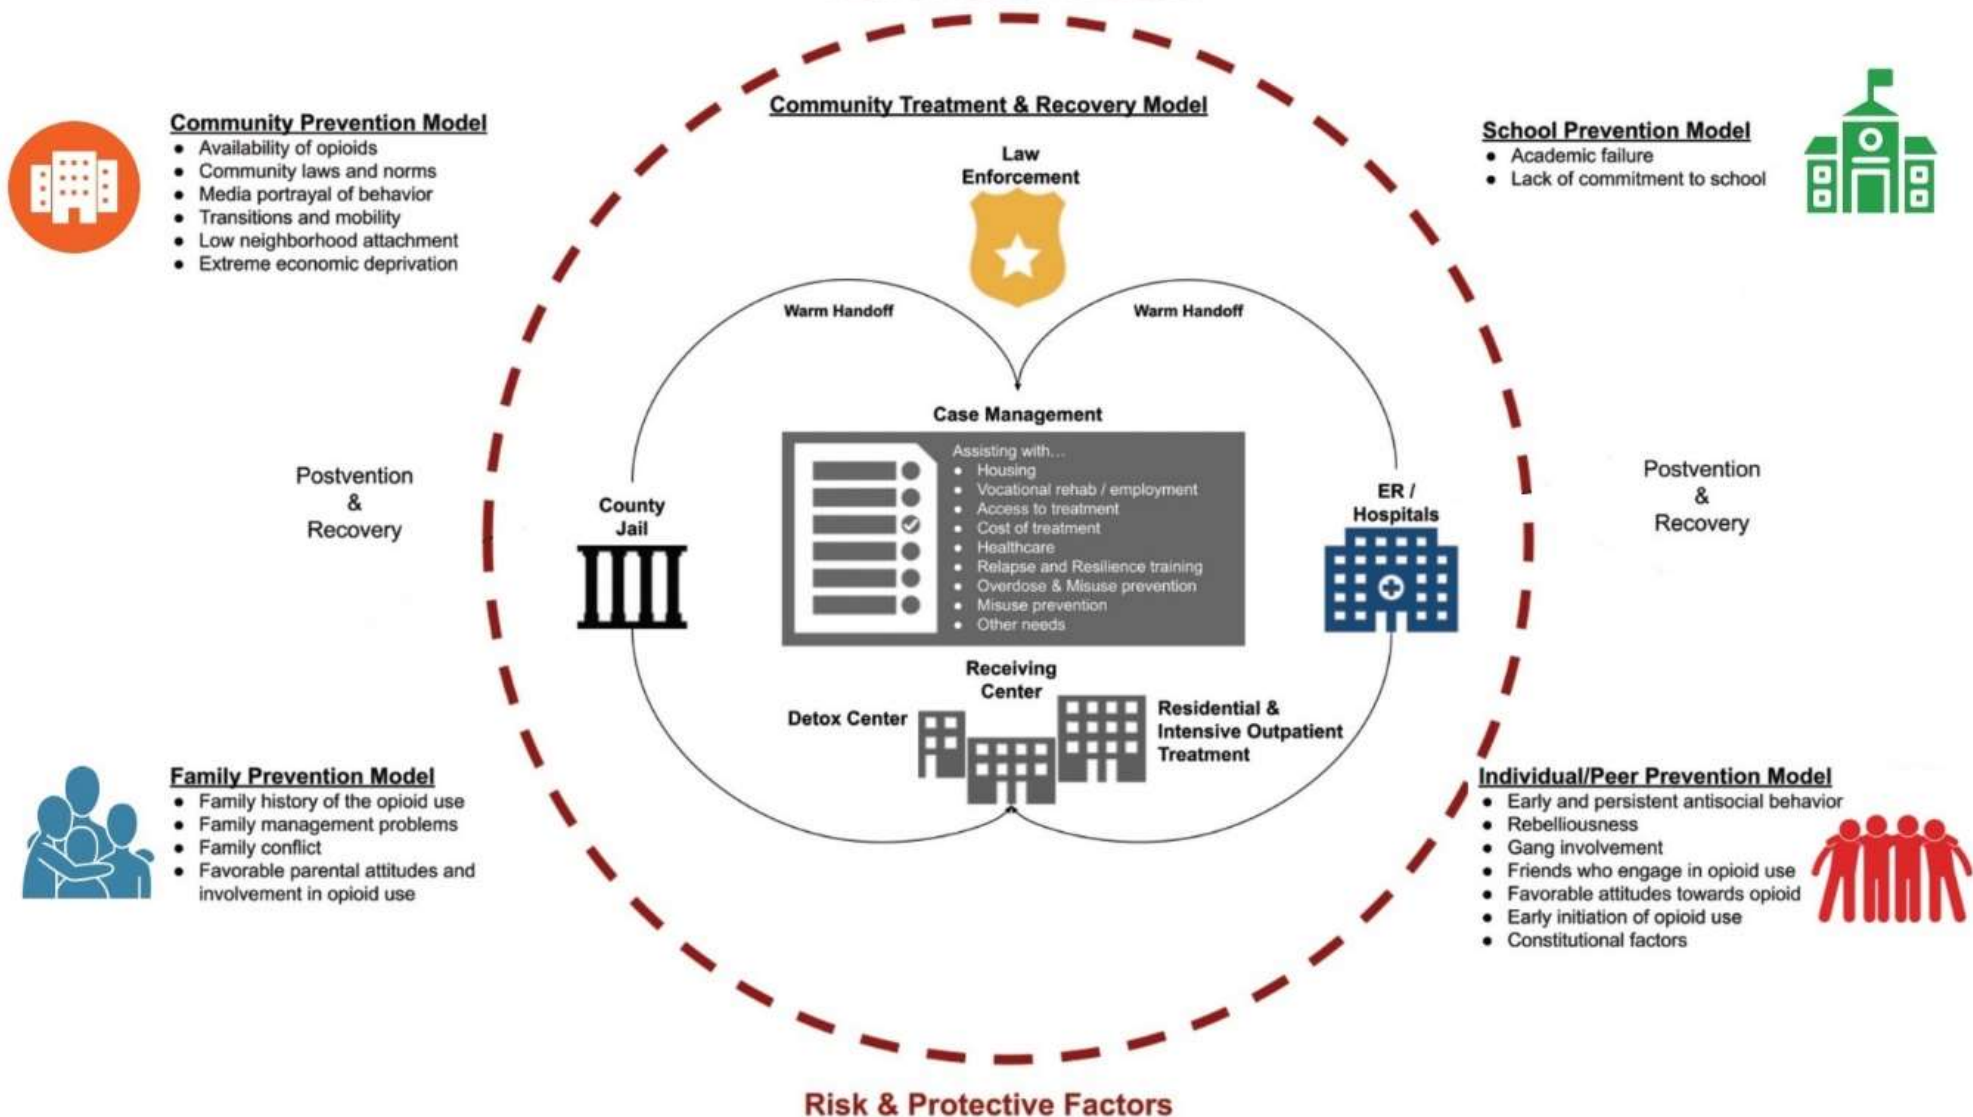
Community Prevention Model
- Availability of opioids
- Community laws and norms
- Media portrayal of behavior
- Transitions and mobility
- Low neighborhood attachment
- Extreme economic deprivation

Community Treatment & Recovery Model

School Prevention Model
- Academic failure
- Lack of commitment to school

Law Enforcement

Warm Handoff

Warm Handoff

Case Management

Assisting with...
- Housing
- Vocational rehab / employment
- Access to treatment
- Cost of treatment
- Healthcare
- Relapse and Resilience training
- Overdose & Misuse prevention
- Misuse prevention
- Other needs

Postvention & Recovery

County Jail

ER / Hospitals

Postvention & Recovery

Receiving Center

Detox Center

Residential & Intensive Outpatient Treatment

Family Prevention Model
- Family history of the opioid use
- Family management problems
- Family conflict
- Favorable parental attitudes and involvement in opioid use

Individual/Peer Prevention Model
- Early and persistent antisocial behavior
- Rebelliousness
- Gang involvement
- Friends who engage in opioid use
- Favorable attitudes towards opioid
- Early initiation of opioid use
- Constitutional factors

Risk & Protective Factors